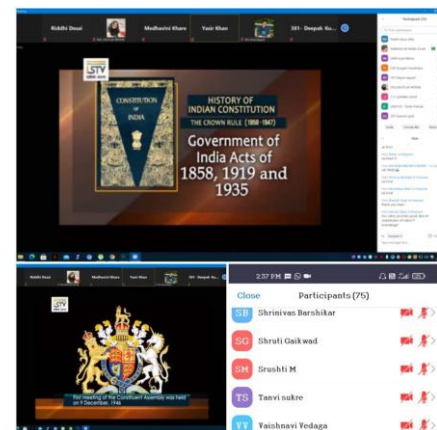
Riddhi Desai

Medhavini Khare

Yasir Khan

301- Deepak Ku...

LSTV

CONSTITUTION OF INDIA

HISTORY OF INDIAN CONSTITUTION

THE CROWN RULE (1858 - 1947)

Government of India Acts of 1858, 1919 and 1935

Riddhi Desai

Medhavini Khare

Yasir Khan

301- Deepak Ku...

LSTV

First meeting of the Constituent Assembly was held on 9 December, 1946

2:37 PM

Close

Participants (75)

SB Shrinivas Barshikar

SG Shruti Gaikwad

SM Srushti M

TS Tanvi sukre

Vaishnavi Vedaga